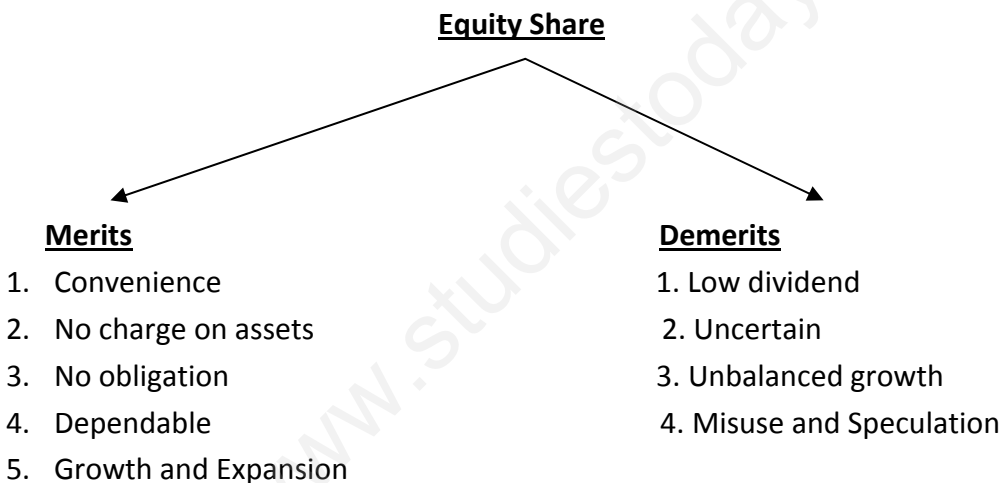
Equity Share

Merits
1. Convenience
2. No charge on assets
3. No obligation
4. Dependable
5. Growth and Expansion

Demerits
1. Low dividend
2. Uncertain
3. Unbalanced growth
4. Misuse and Speculation

www.studiestoday